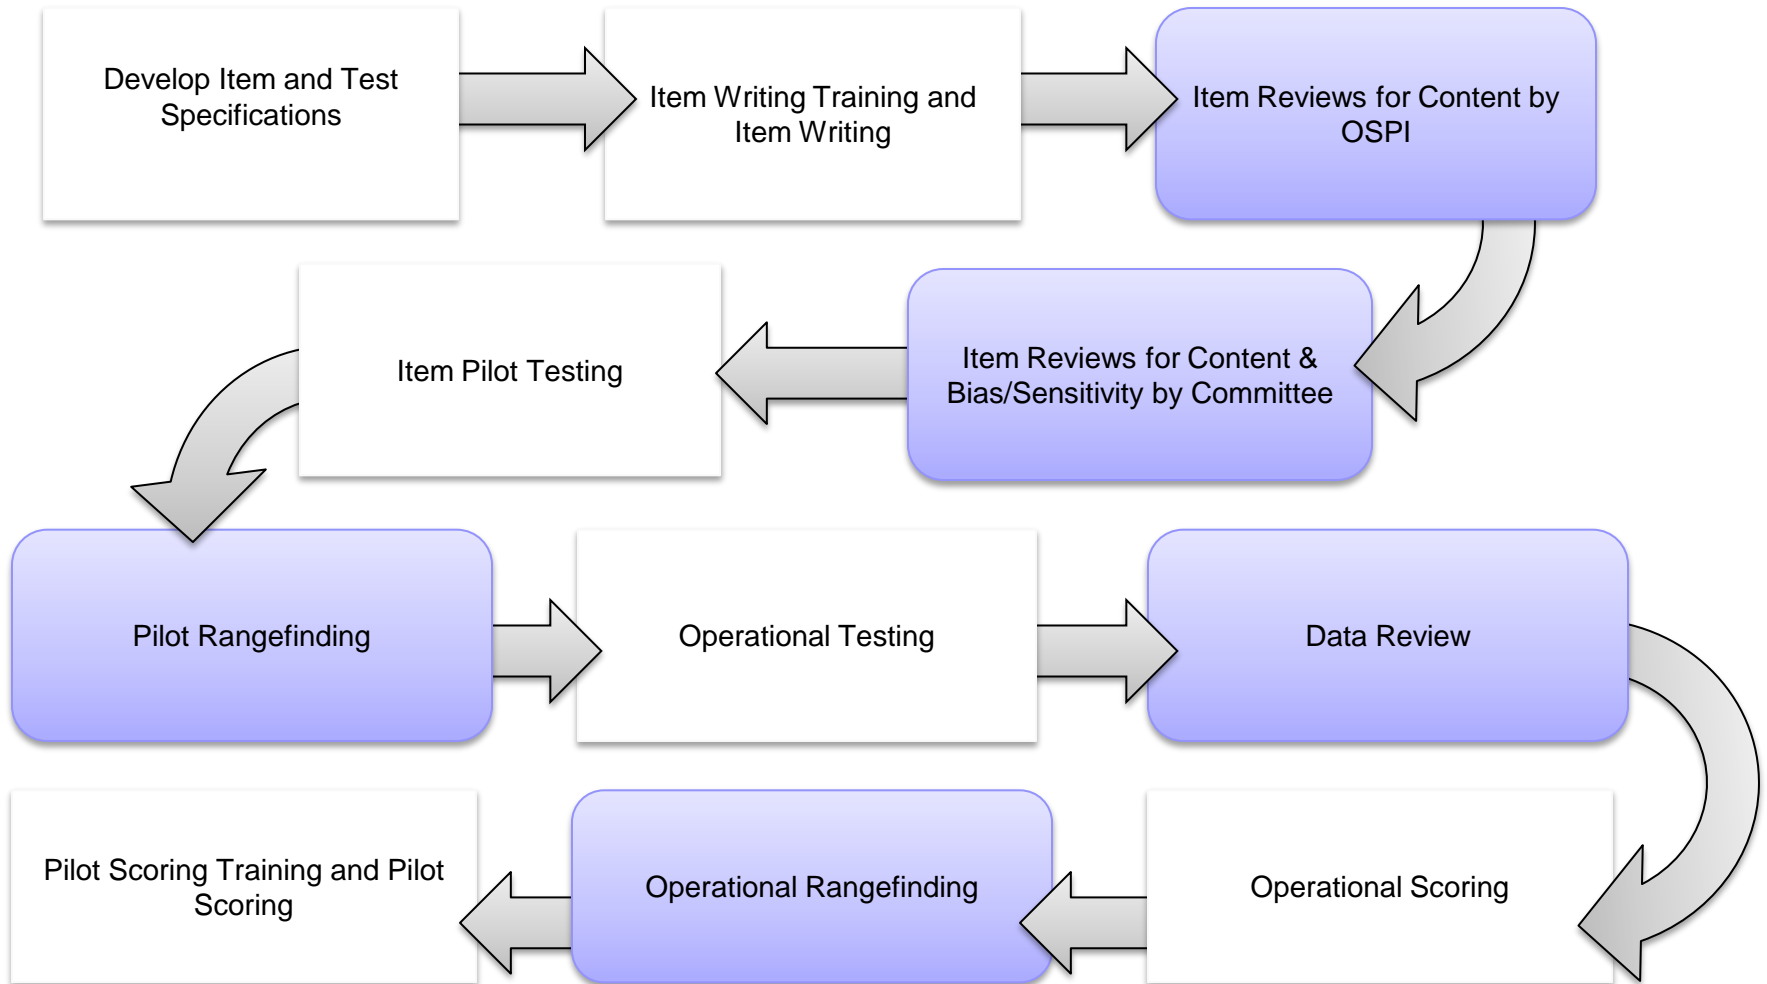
Develop Item and Test Specifications

Item Writing Training and Item Writing

Item Reviews for Content by OSPI

Item Reviews for Content & Bias/Sensitivity by Committee

Item Pilot Testing

Pilot Rangefinding

Operational Testing

Data Review

Operational Scoring

Operational Rangefinding

Pilot Scoring Training and Pilot Scoring